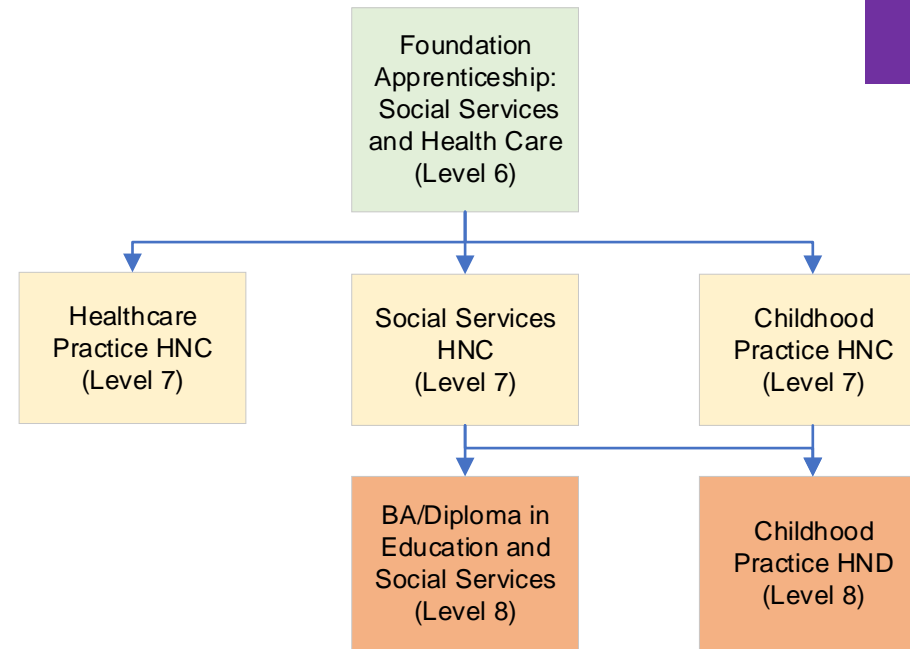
Foundation Apprenticeship: Social Services and Health Care (Level 6)

Healthcare Practice HNC (Level 7)

Social Services HNC (Level 7)

Childhood Practice HNC (Level 7)

BA/Diploma in Education and Social Services (Level 8)

Childhood Practice HND (Level 8)